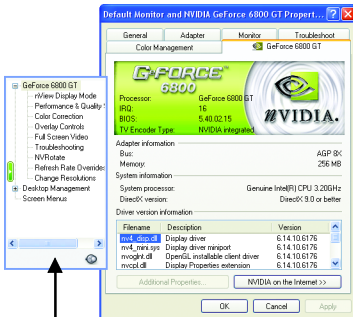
Default Monitor and NVIDIA GeForce 6800 GT Propert...

General | Adapter | Monitor | Troubleshoot
Color Management | GeForce 6800 GT

GeFORCE 6800

Processor: GeForce 6800 GT
IRQ: 16
BIOS: 5.40.02.15
TV Encoder Type: NVIDIA integrated

NVIDIA.

Adapter information
Bus: AGP 8X
Memory: 256 MB

System information
System processor: Genuine Intel(R) CPU 3.20GHz
DirectX version: DirectX 9.0 or better

Driver version information

| Filename | Description | Version |
|---|---|---|
| nv4_disp.dll | Display driver | 6.14.10.6176 |
| nv4_mini.sys | Display driver miniport | 6.14.10.6176 |
| nvoglnt.dll | OpenGL installable client driver | 6.14.10.6176 |
| nvcpl.dll | Display Properties extension | 6.14.10.6176 |

Additional Properties... | NVIDIA on the Internet >>

OK | Cancel | Apply

GeForce 6800 GT
nView Display Mode
Performance & Quality
Color Correction
Overlay Controls
Full Screen Video
Troubleshooting
NVRotate
Refresh Rate Override
Change Resolutions
Desktop Management
Screen Menus